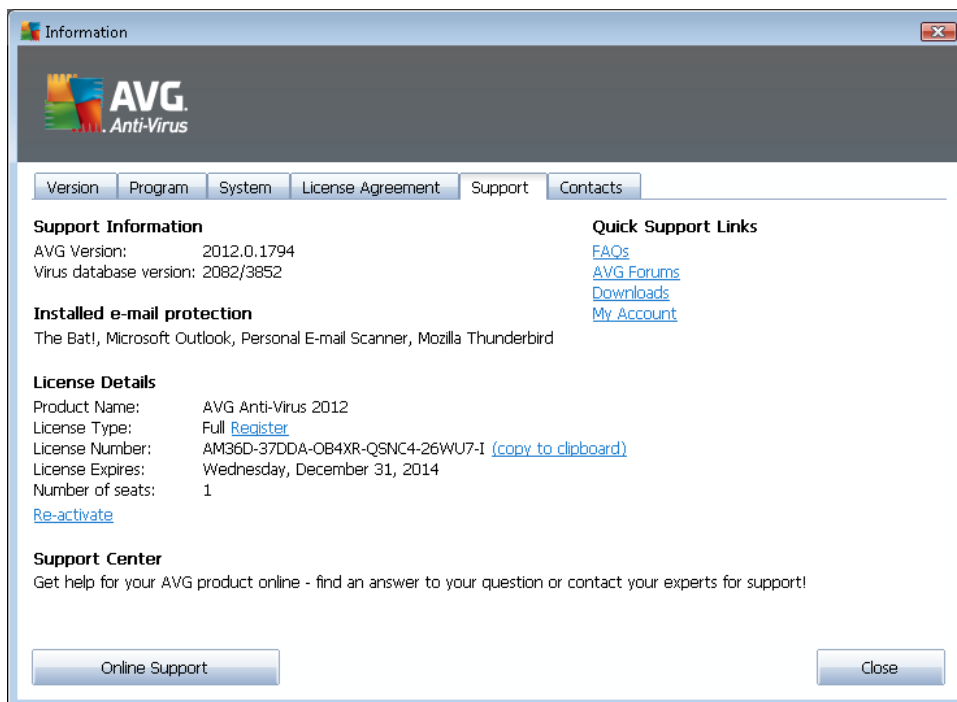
Information

AVG. Anti-Virus

Version | Program | System | License Agreement | Support | Contacts

Support Information
AVG Version: 2012.0.1794
Virus database version: 2082/3852

Installed e-mail protection
The Bat!, Microsoft Outlook, Personal E-mail Scanner, Mozilla Thunderbird

Quick Support Links
FAQs
AVG Forums
Downloads
My Account

License Details
Product Name: AVG Anti-Virus 2012
License Type: Full Register
License Number: AM36D-37DDA-OB4XR-QSNC4-26WU7-I (copy to clipboard)
License Expires: Wednesday, December 31, 2014
Number of seats: 1
Re-activate

Support Center
Get help for your AVG product online - find an answer to your question or contact your experts for support!

Online Support

Close